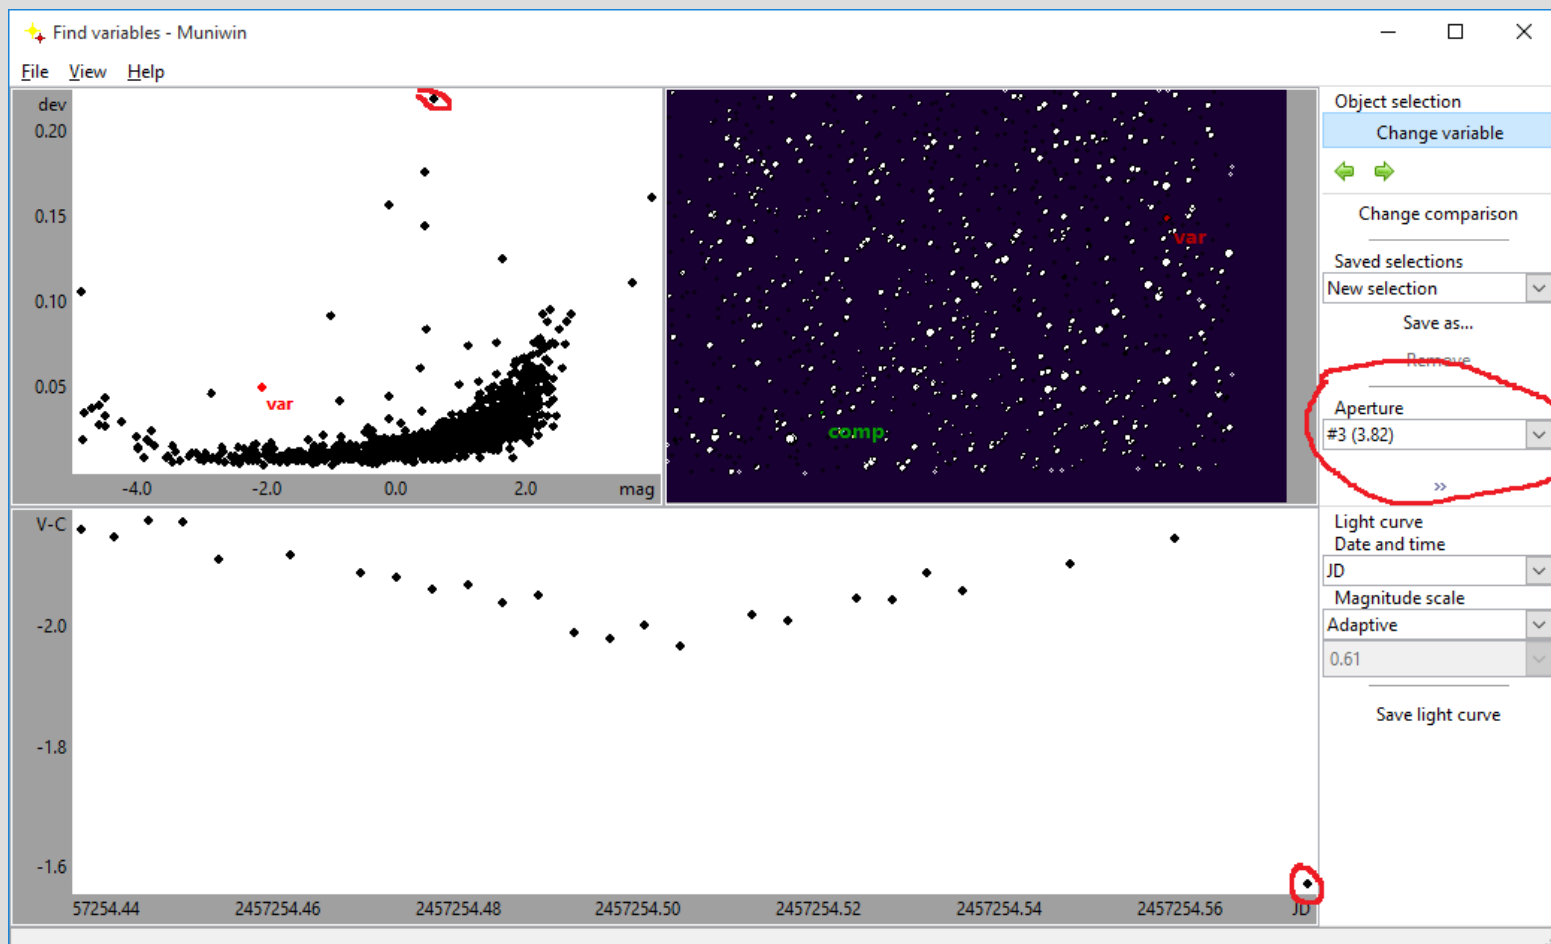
Find variables - Muniwin

File View Help

dev
0.20
0.15
0.10
0.05
var
-4.0 -2.0 0.0 2.0 mag

var
comp

Object selection
Change variable
Change comparison
Saved selections
New selection
Save as...
Remove
Aperture
#3 (3.82)
»
Light curve
Date and time
JD
Magnitude scale
Adaptive
0.61
Save light curve

V-C
-2.0
-1.8
-1.6
57254.44 2457254.46 2457254.48 2457254.50 2457254.52 2457254.54 2457254.56 JD